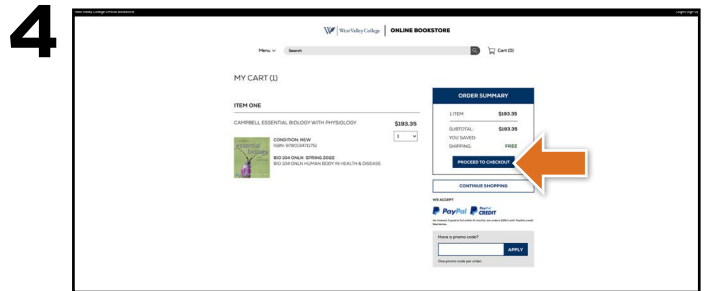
4

West Valley College Official Bookstore

Login Sign Up

West Valley College | ONLINE BOOKSTORE

Menu

Search

Cart (0)

MY CART (1)

ITEM ONE

CAMPBELL ESSENTIAL BIOLOGY WITH PHYSIOLOGY

$193.35

1

CONDITION: NEW
ISBN: 9780134711751

BIO 104 ONLN SPRING 2022
BIO 104 ONLN HUMAN BODY IN HEALTH & DISEASE

ORDER SUMMARY

1 ITEM $193.35

SUBTOTAL: $193.35

YOU SAVED:

SHIPPING: FREE

PROCEED TO CHECKOUT

CONTINUE SHOPPING

WE ACCEPT

PayPal PayPal CREDIT

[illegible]

Have a promo code?

APPLY

One promo code per order.